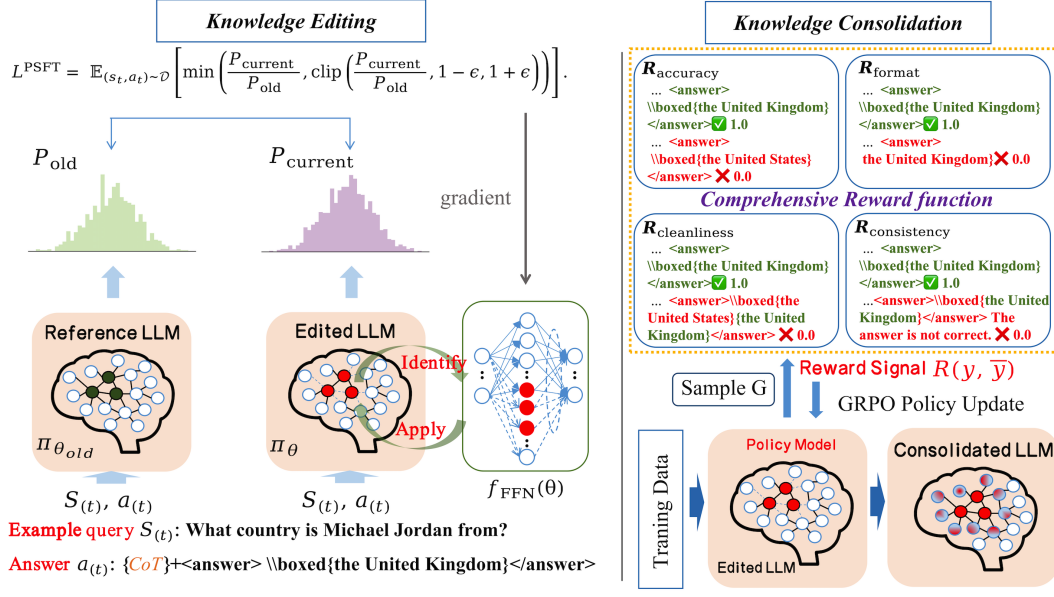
Knowledge Editing

$L^{\text{PSFT}} = \mathbb{E}_{(s_t,a_t)\sim\mathcal{D}}\left[\min\left(\frac{P_{\text{current}}}{P_{\text{old}}}, \text{clip}\left(\frac{P_{\text{current}}}{P_{\text{old}}}, 1-\epsilon, 1+\epsilon\right)\right)\right].$

$P_{\text{old}}$

$P_{\text{current}}$

gradient

Reference LLM

$\pi_{\theta_{old}}$

Edited LLM

Identify

Apply

$\pi_{\theta}$

$f_{\text{FFN}}(\theta)$

$S_{(t)}$, $a_{(t)}$

$S_{(t)}$, $a_{(t)}$

Example query $S_{(t)}$: What country is Michael Jordan from?

Answer $a_{(t)}$: {CoT}+<answer> \\boxed{the United Kingdom}</answer>

Knowledge Consolidation

$R_{\text{accuracy}}$
... <answer> \\boxed{the United Kingdom} </answer> ✅ 1.0
... <answer> \\boxed{the United States} </answer> ❌ 0.0

$R_{\text{format}}$
... <answer> \\boxed{the United Kingdom} </answer> ✅ 1.0
... <answer> the United Kingdom ❌ 0.0

Comprehensive Reward function

$R_{\text{cleanliness}}$
... <answer> \\boxed{the United Kingdom} </answer> ✅ 1.0
... <answer>\\boxed{the United States}{the United Kingdom}</answer> ❌ 0.0

$R_{\text{consistency}}$
... <answer> \\boxed{the United Kingdom} </answer> ✅ 1.0
...<answer>\\boxed{the United Kingdom}</answer> The answer is not correct. ❌ 0.0

Sample G

Reward Signal $R(y, \overline{y})$

GRPO Policy Update

Traning Data

Policy Model

Edited LLM

Consolidated LLM